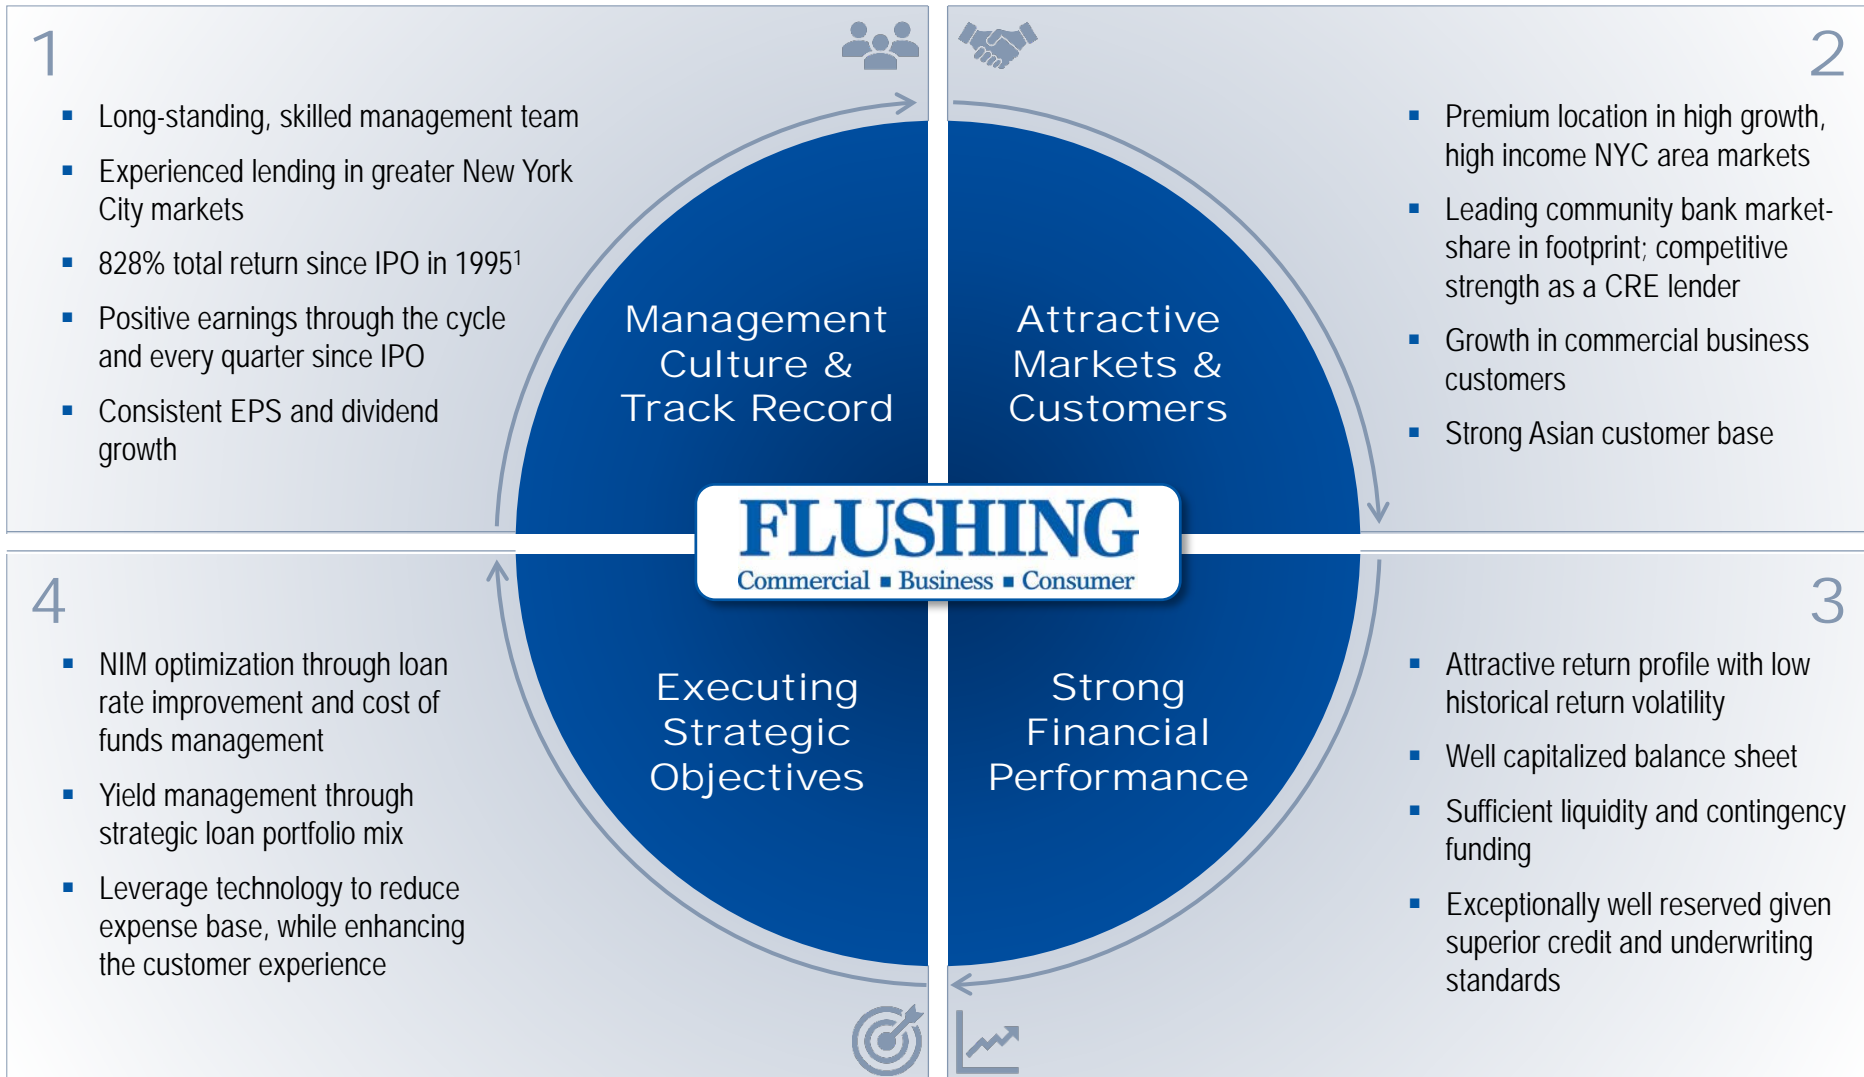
1

- Long-standing, skilled management team
- Experienced lending in greater New York City markets
- 828% total return since IPO in 1995$^1$
- Positive earnings through the cycle and every quarter since IPO
- Consistent EPS and dividend growth

2

- Premium location in high growth, high income NYC area markets
- Leading community bank marketshare in footprint; competitive strength as a CRE lender
- Growth in commercial business customers
- Strong Asian customer base

Management Culture & Track Record

Attractive Markets & Customers

FLUSHING
Commercial ▪ Business ▪ Consumer

Executing Strategic Objectives

Strong Financial Performance

4

- NIM optimization through loan rate improvement and cost of funds management
- Yield management through strategic loan portfolio mix
- Leverage technology to reduce expense base, while enhancing the customer experience

3

- Attractive return profile with low historical return volatility
- Well capitalized balance sheet
- Sufficient liquidity and contingency funding
- Exceptionally well reserved given superior credit and underwriting standards